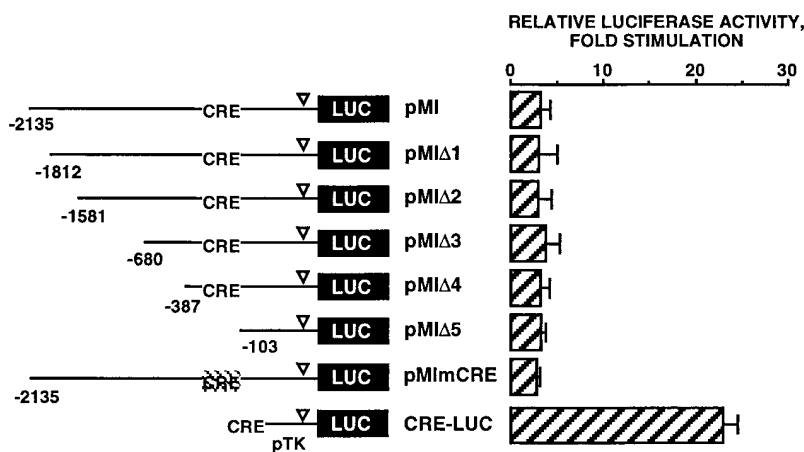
RELATIVE LUCIFERASE ACTIVITY, FOLD STIMULATION

0 10 20 30

-2135 CRE LUC pMI

-1812 CRE LUC pMI$\Delta$1

-1581 CRE LUC pMI$\Delta$2

-680 CRE LUC pMI$\Delta$3

-387 CRE LUC pMI$\Delta$4

-103 LUC pMI$\Delta$5

-2135 CRE LUC pMImCRE

CRE pTK LUC CRE-LUC